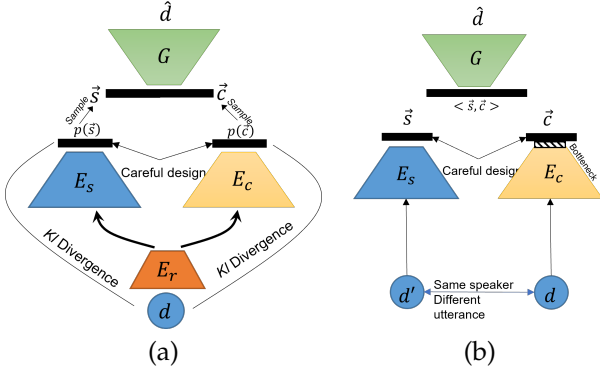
$\hat{d}$

$G$

$\vec{S}$

$\vec{C}$

Sample

Sample

$p(\vec{s})$

$p(\vec{c})$

Careful design

$E_s$

$E_c$

$E_r$

Kl Divergence

Kl Divergence

$d$

(a)

$\hat{d}$

$G$

$< \vec{s}, \vec{c} >$

$\vec{s}$

$\vec{c}$

Careful design

Bottleneck

$E_s$

$E_c$

$d'$

Same speaker

Different utterance

$d$

(b)